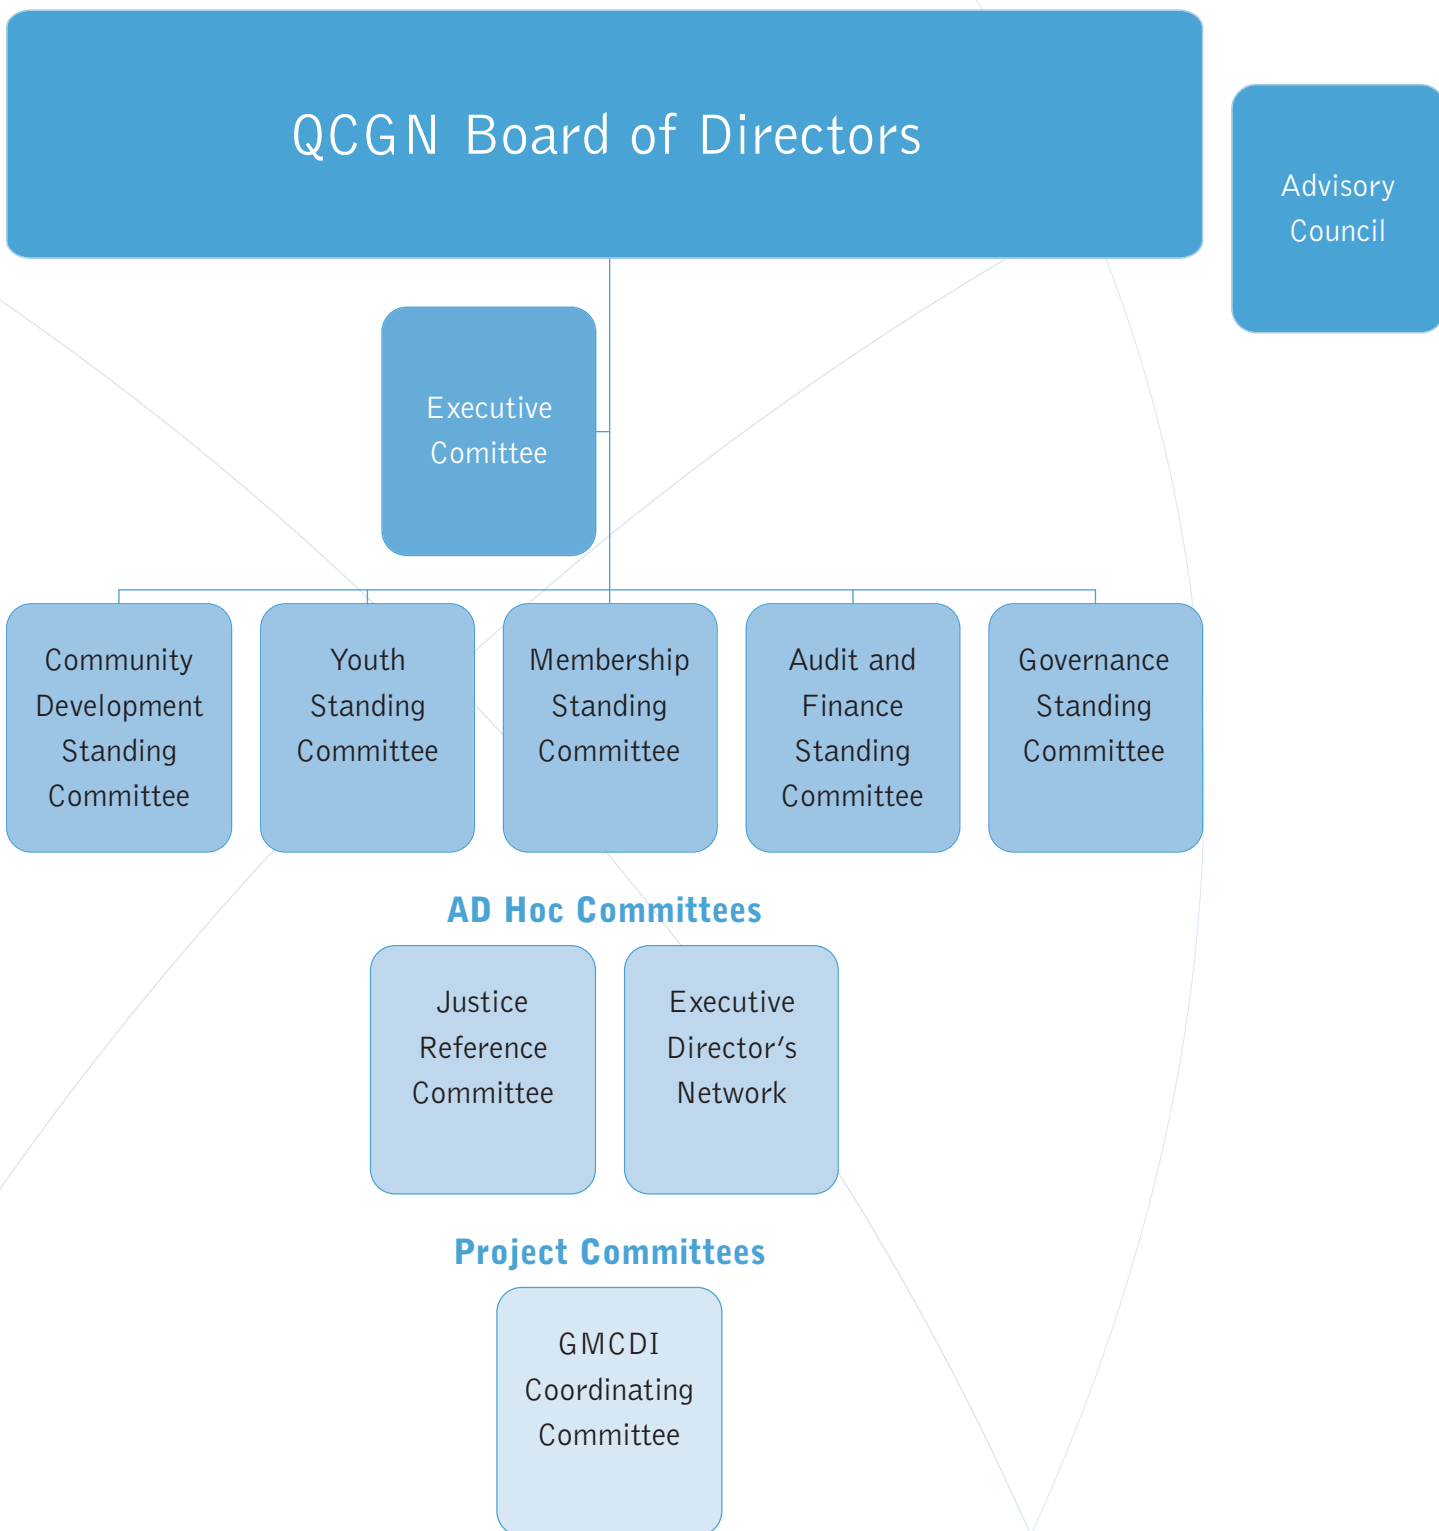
QCGN Board of Directors

Advisory Council

Executive Comittee

Community Development Standing Committee

Youth Standing Committee

Membership Standing Committee

Audit and Finance Standing Committee

Governance Standing Committee

AD Hoc Committees

Justice Reference Committee

Executive Director's Network

Project Committees

GMCDI Coordinating Committee